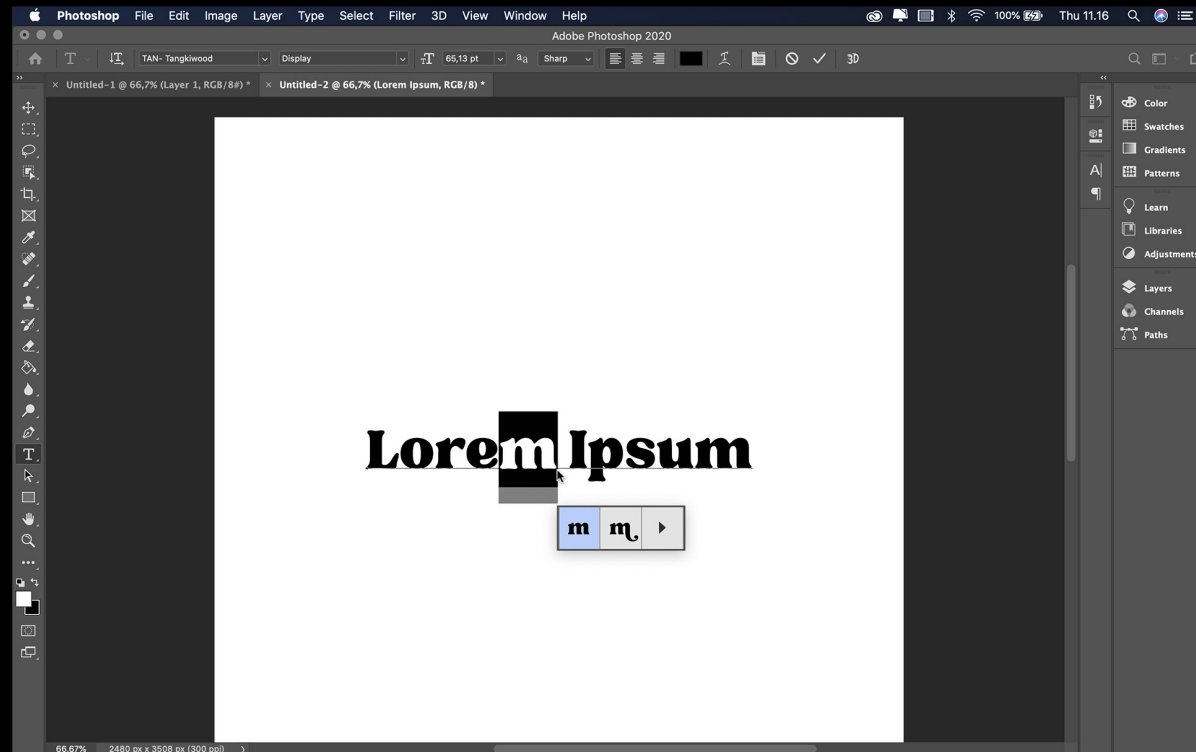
Photoshop File Edit Image Layer Type Select Filter 3D View Window Help

100% Thu 11.16

Adobe Photoshop 2020

TAN- Tangkiwood Display 65,13 pt aa Sharp 3D

Untitled-1 @ 66,7% (Layer 1, RGB/8#) * Untitled-2 @ 66,7% (Lorem Ipsum, RGB/8) *

Lorem Ipsum

m m

Color
Swatches
Gradients
Patterns
Learn
Libraries
Adjustment
Layers
Channels
Paths

66,67% 2480 px x 3508 px (300 ppi)